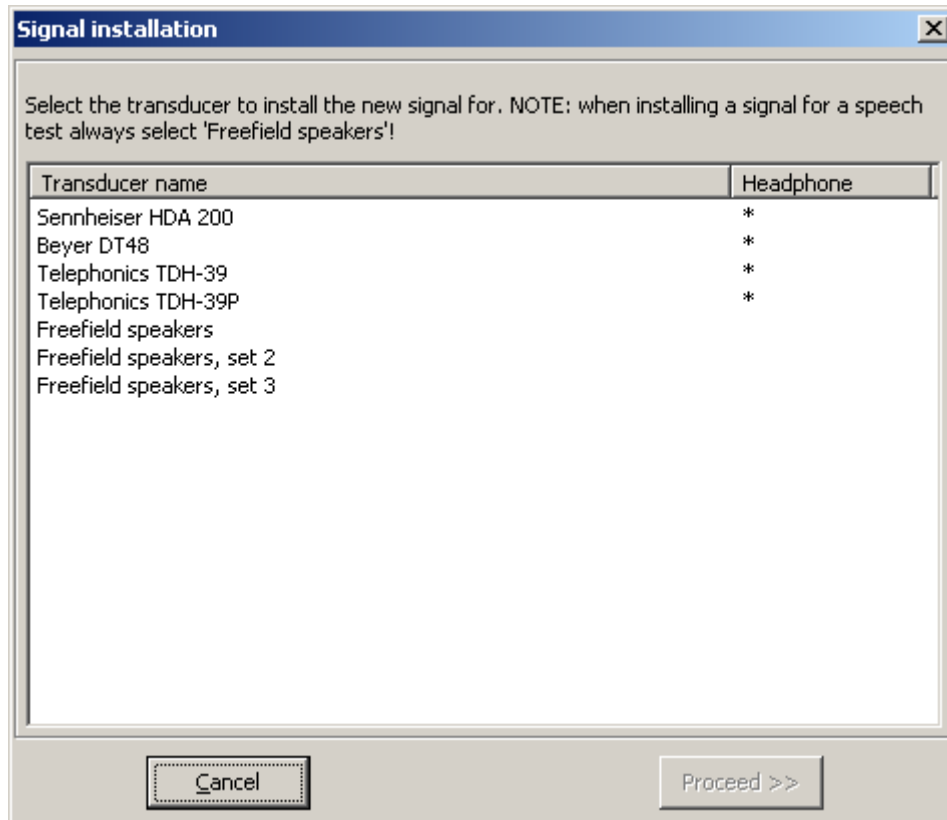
Signal installation

Select the transducer to install the new signal for. NOTE: when installing a signal for a speech test always select 'Freefield speakers'!

| Transducer name | Headphone |
|---|---|
| Sennheiser HDA 200 | * |
| Beyer DT48 | * |
| Telephonics TDH-39 | * |
| Telephonics TDH-39P | * |
| Freefield speakers | |
| Freefield speakers, set 2 | |
| Freefield speakers, set 3 | |

Cancel

Proceed >>